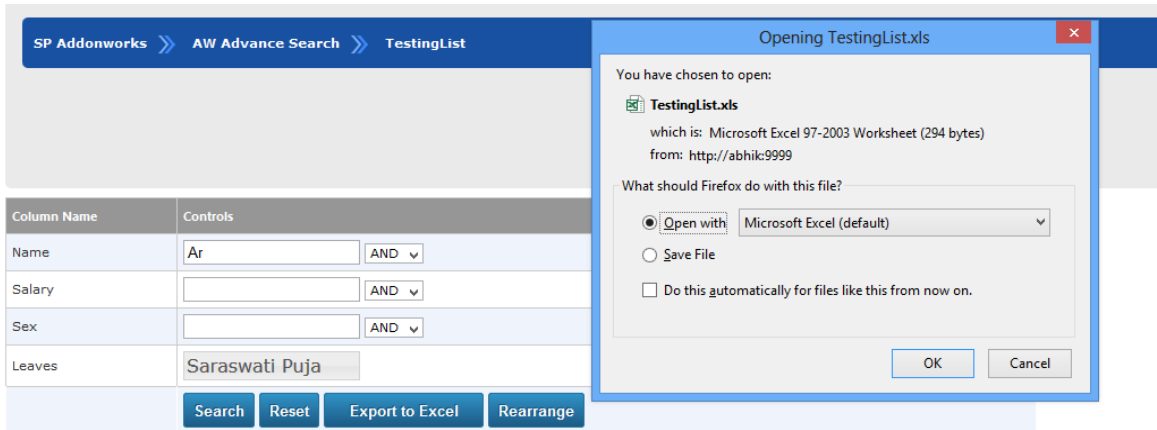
SP Addonworks » AW Advance Search » TestingList

| Column Name | Controls |
|---|---|
| Name | Ar AND |
| Salary | AND |
| Sex | AND |
| Leaves | Saraswati Puja |

Search Reset Export to Excel Rearrange

Opening TestingList.xls

You have chosen to open:

TestingList.xls

which is: Microsoft Excel 97-2003 Worksheet (294 bytes)

from: http://abhik:9999

What should Firefox do with this file?

Open with Microsoft Excel (default)

Save File

Do this automatically for files like this from now on.

OK Cancel